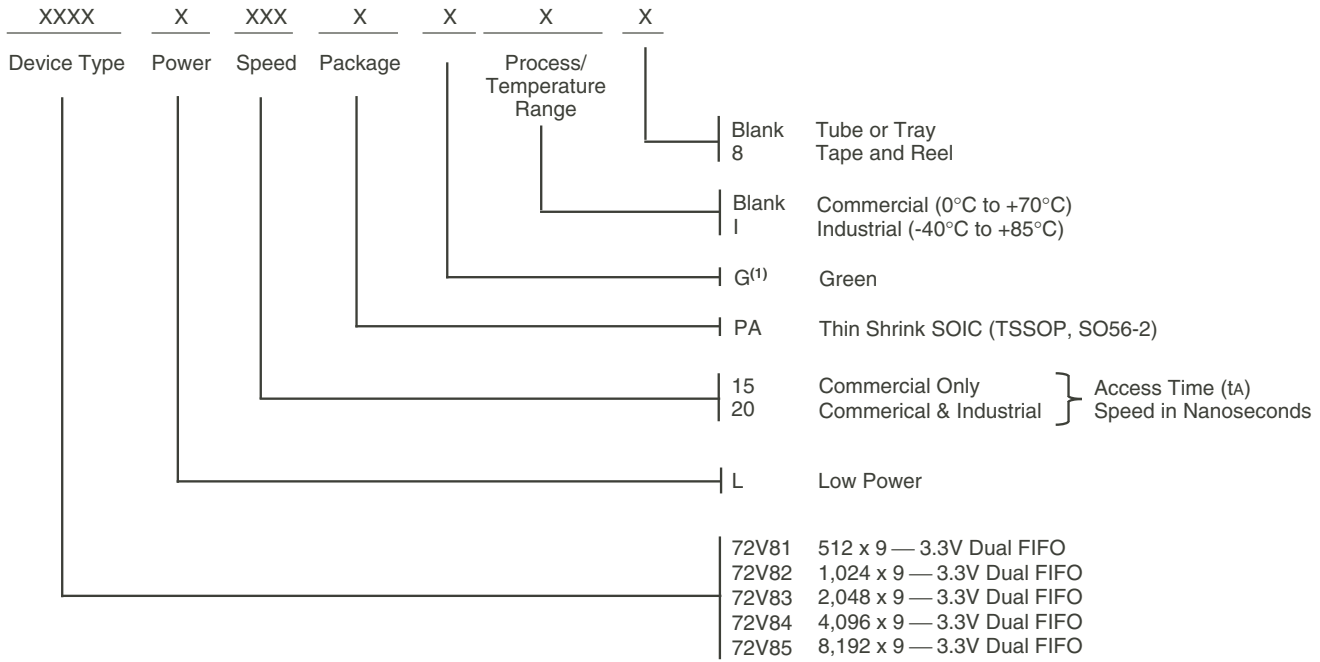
XXXX X XXX X X X X

Device Type Power Speed Package Process/ Temperature Range

Blank Tube or Tray
8 Tape and Reel

Blank Commercial (0°C to +70°C)
I Industrial (-40°C to +85°C)

G$^{(1)}$ Green

PA Thin Shrink SOIC (TSSOP, SO56-2)

15 Commercial Only
20 Commerical & Industrial
Access Time (tA) Speed in Nanoseconds

L Low Power

72V81 512 x 9 — 3.3V Dual FIFO
72V82 1,024 x 9 — 3.3V Dual FIFO
72V83 2,048 x 9 — 3.3V Dual FIFO
72V84 4,096 x 9 — 3.3V Dual FIFO
72V85 8,192 x 9 — 3.3V Dual FIFO